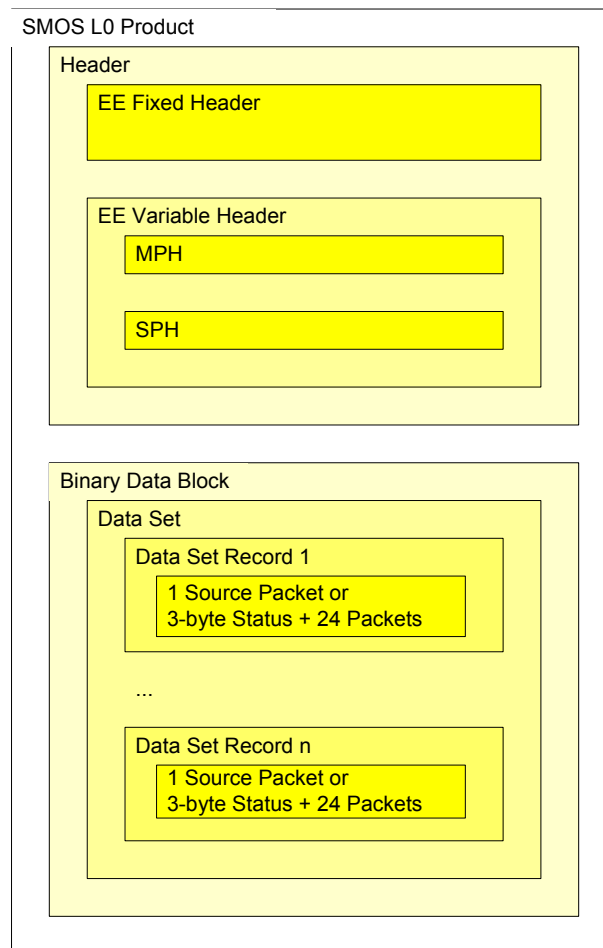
SMOS L0 Product

Header

EE Fixed Header

EE Variable Header

MPH

SPH

Binary Data Block

Data Set

Data Set Record 1

1 Source Packet or
3-byte Status + 24 Packets

...

Data Set Record n

1 Source Packet or
3-byte Status + 24 Packets